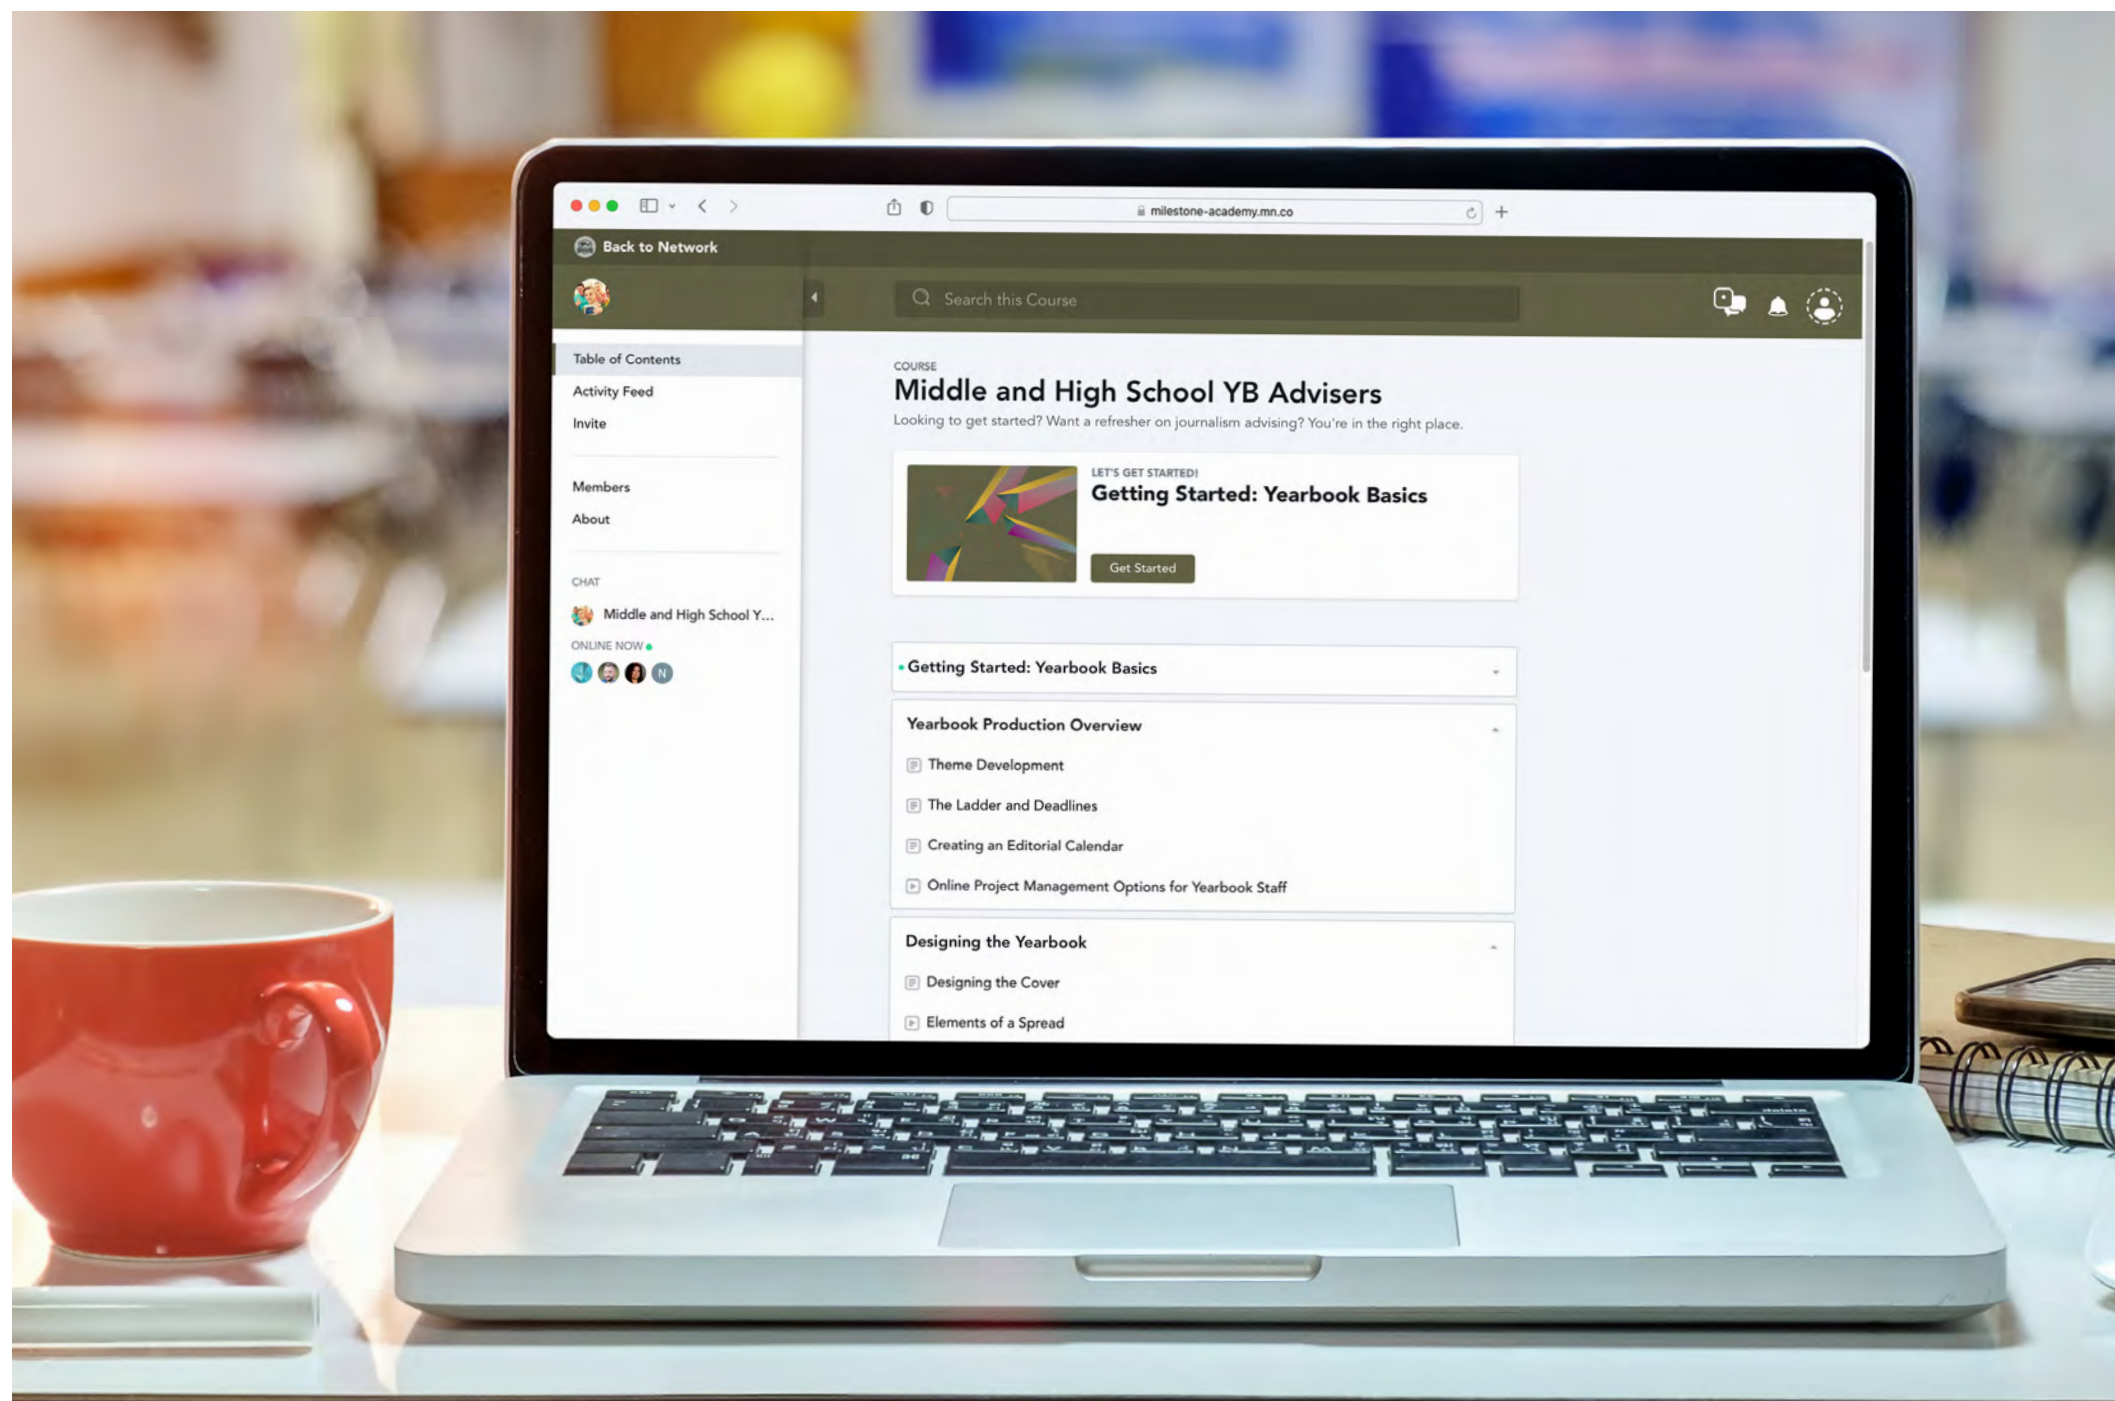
milestone-academy.mn.co

Back to Network

Search this Course

Table of Contents
Activity Feed
Invite

Members
About

CHAT
Middle and High School Y...
ONLINE NOW
N

COURSE
Middle and High School YB Advisers
Looking to get started? Want a refresher on journalism advising? You're in the right place.

LET'S GET STARTED!
Getting Started: Yearbook Basics
Get Started

Getting Started: Yearbook Basics

Yearbook Production Overview
Theme Development
The Ladder and Deadlines
Creating an Editorial Calendar
Online Project Management Options for Yearbook Staff

Designing the Yearbook
Designing the Cover
Elements of a Spread